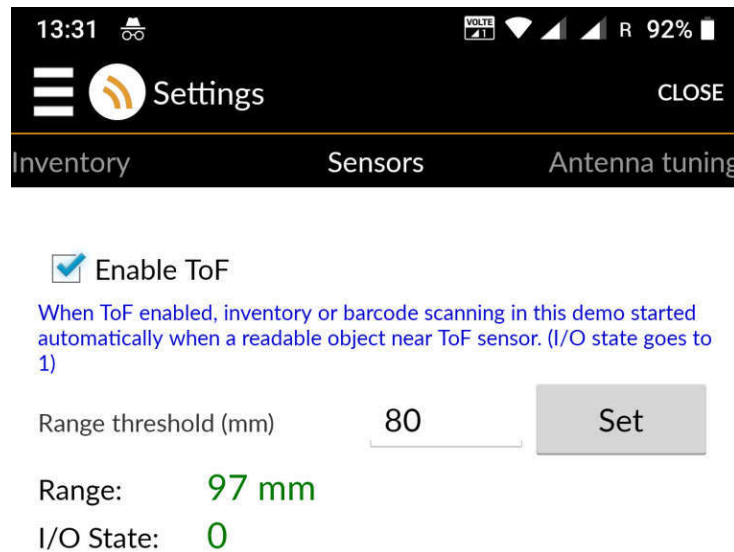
13:31 VOLTE R 92%

Settings CLOSE

Inventory Sensors Antenna tuning

Enable ToF

When ToF enabled, inventory or barcode scanning in this demo started automatically when a readable object near ToF sensor. (I/O state goes to 1)

Range threshold (mm) 80 Set

Range: 97 mm

I/O State: 0